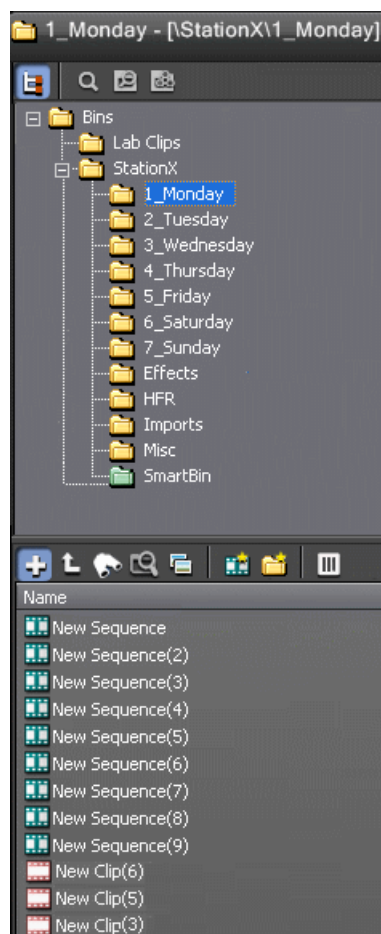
1_Monday - [\StationX\1_Monday]

Bins
Lab Clips
StationX
1_Monday
2_Tuesday
3_Wednesday
4_Thursday
5_Friday
6_Saturday
7_Sunday
Effects
HFR
Imports
Misc
SmartBin

Name
New Sequence
New Sequence(2)
New Sequence(3)
New Sequence(4)
New Sequence(5)
New Sequence(6)
New Sequence(7)
New Sequence(8)
New Sequence(9)
New Clip(6)
New Clip(5)
New Clip(3)